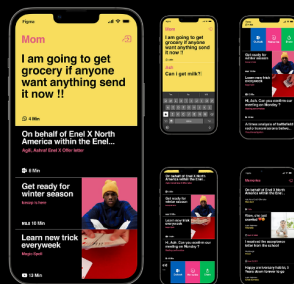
Figma

Mom

I am going to get grocery if anyone want anything send it now !!

4 Min

On behalf of Enel X North America within the Enel...

AgB, Ashraf Enel X Offer letter

1 Min

Get ready for winter season

10 Min

Learn new trick everyweek

13 Min

Mom

I am going to get grocery if anyone want anything send it now !!

Can i get milk !!

Hi, Ash. Can you confirm our meeting on Monday ?

Hi, Ash. Can you confirm our meeting on Monday ?

Reminder

Happy anniversary Alisha, I wish you...